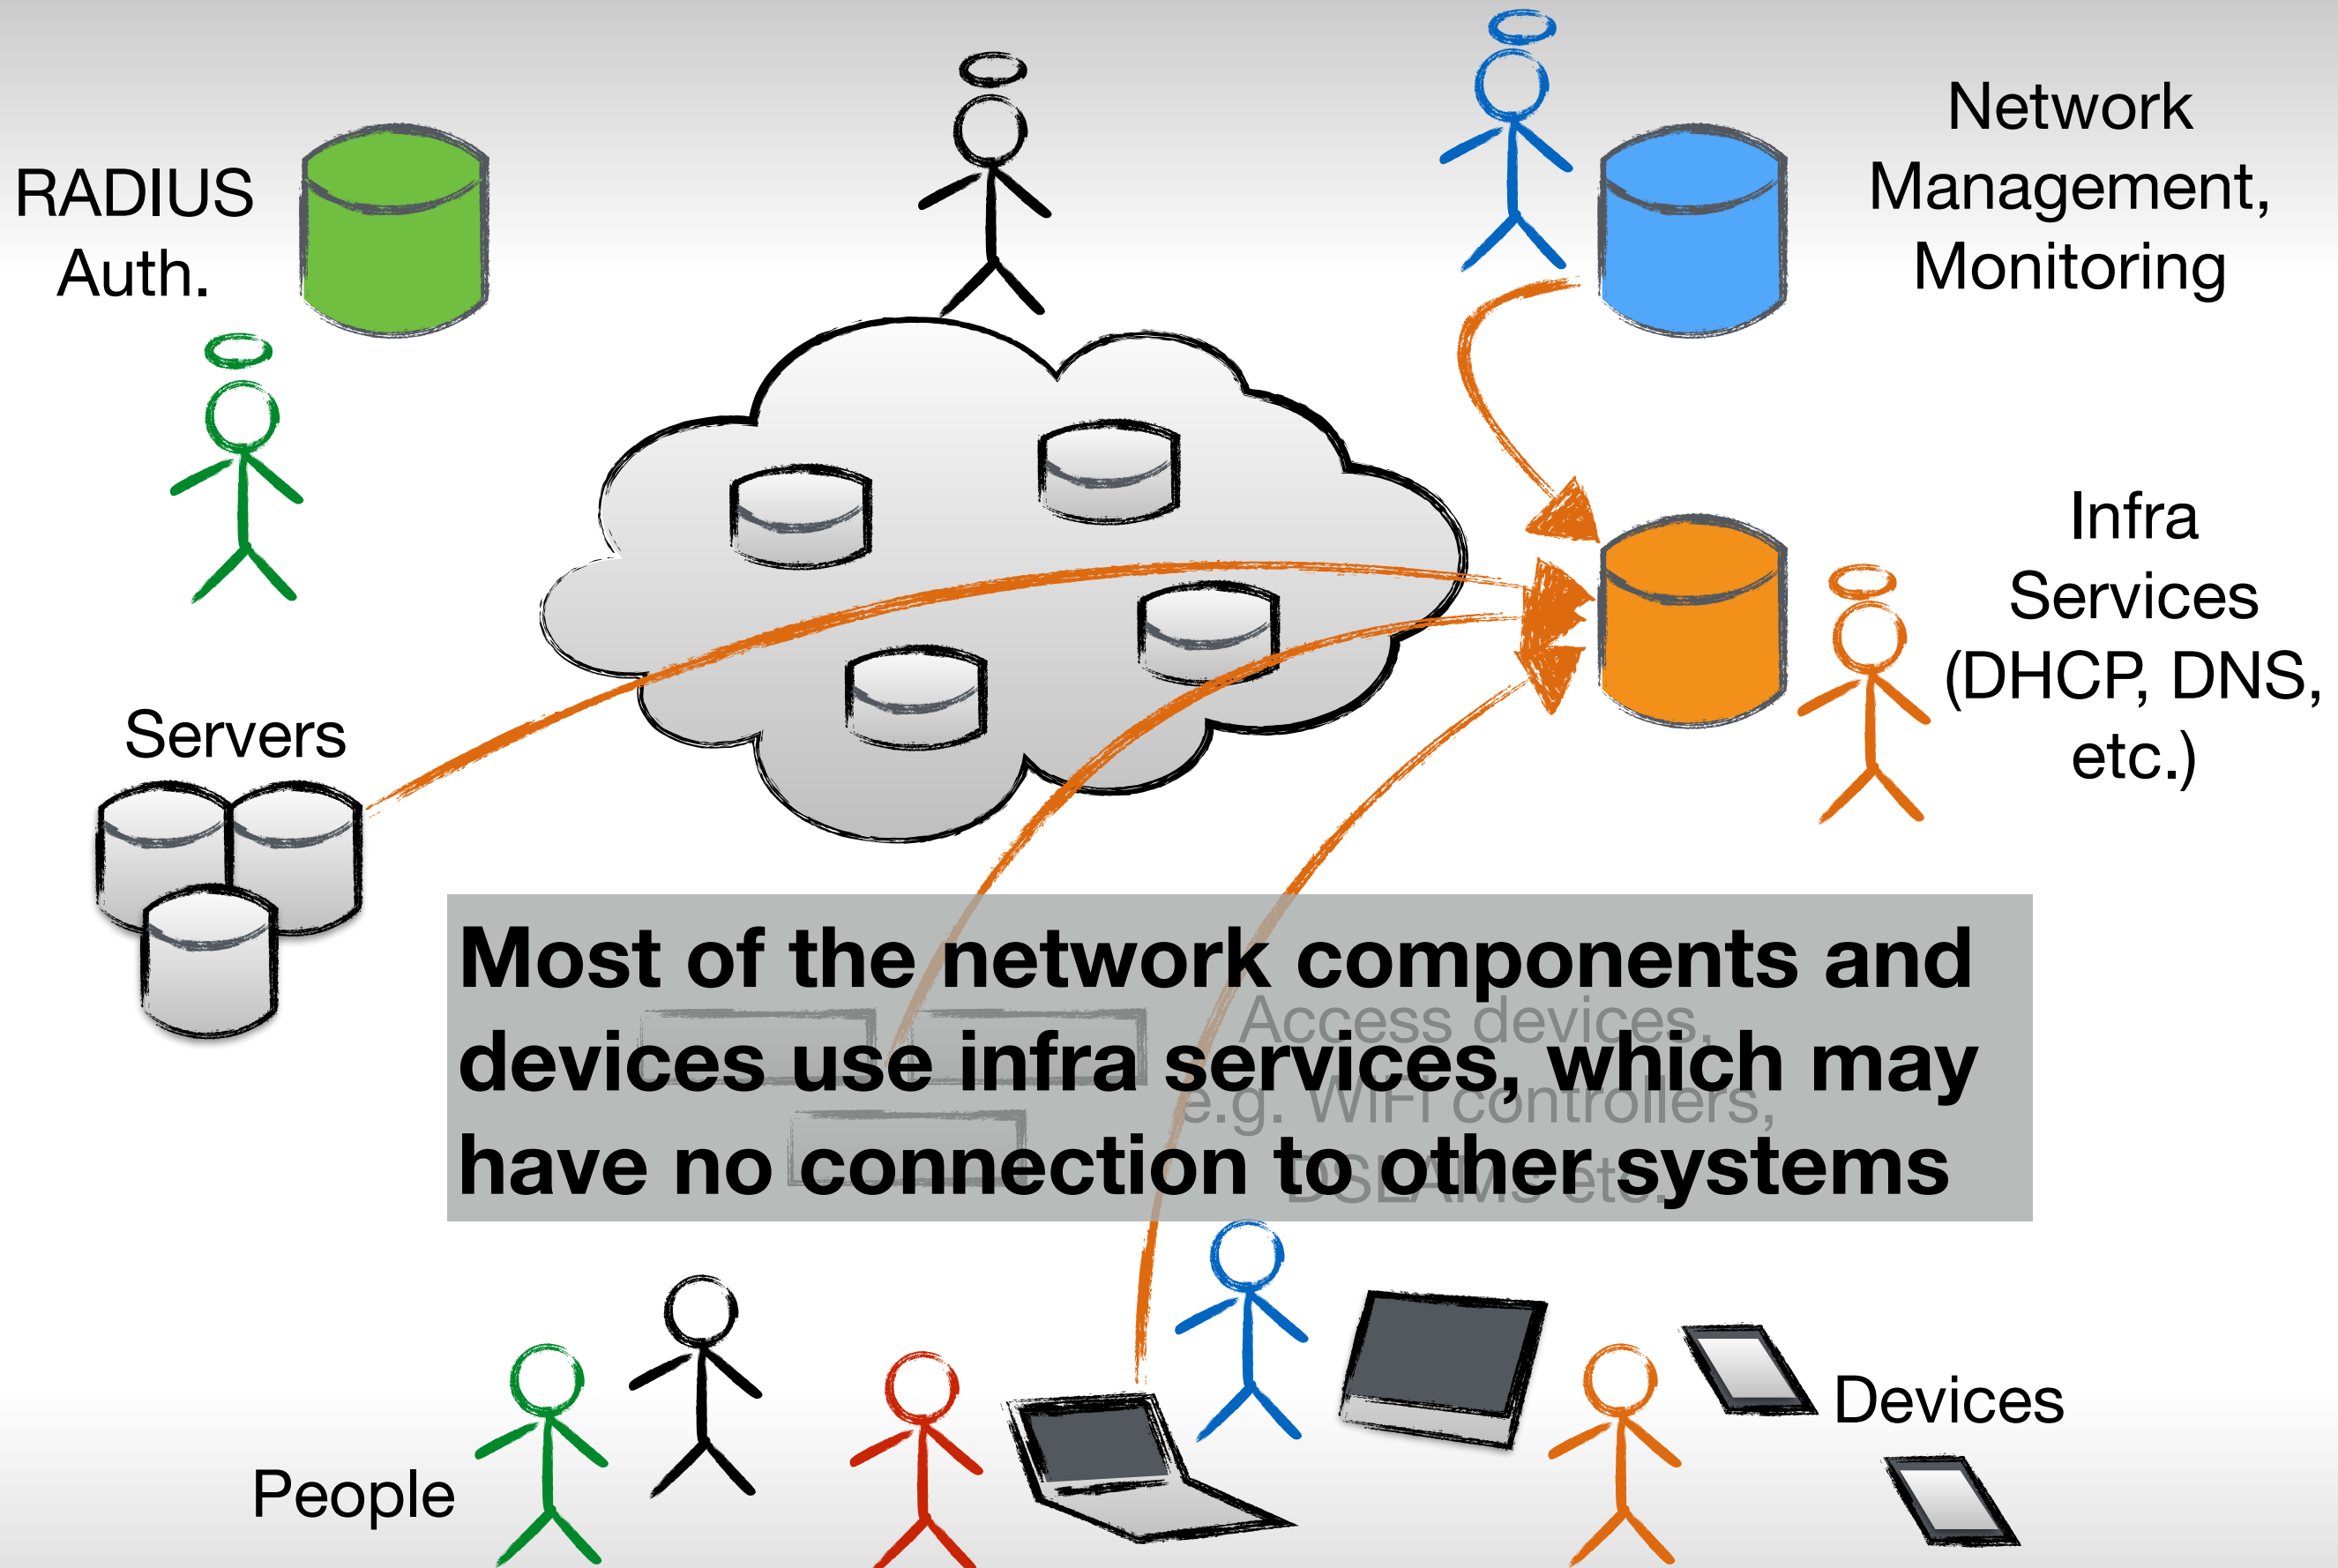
RADIUS Auth.

Network Management, Monitoring

Infra Services (DHCP, DNS, etc.)

Servers

Most of the network components and devices use infra services, which may have no connection to other systems

Access devices, e.g. WIFI controllers, DSLAMs etc.

People

Devices